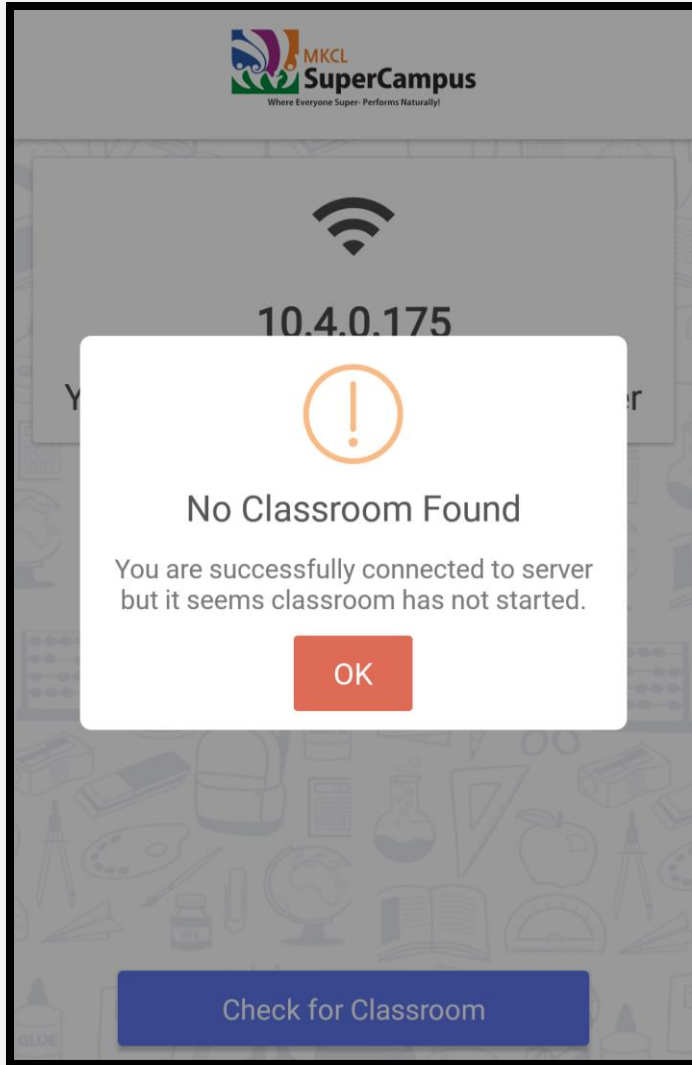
MKCL SuperCampus
Where Everyone Super- Performs Naturally!

10.4.0.175

Y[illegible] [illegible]er

No Classroom Found

You are successfully connected to server but it seems classroom has not started.

OK

Check for Classroom